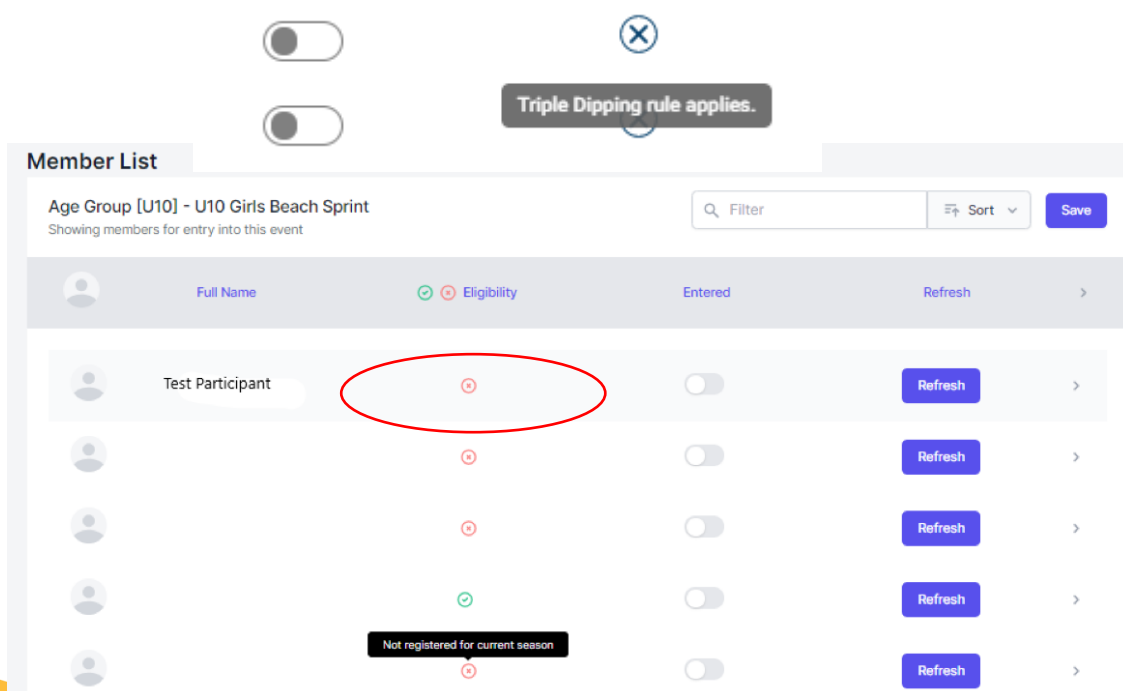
Triple Dipping rule applies.

Member List

Age Group [U10] - U10 Girls Beach Sprint
Showing members for entry into this event

Filter
Sort
Save

| | Full Name | Eligibility | Entered | Refresh |
|---|---|---|---|---|
| | Test Participant | | | Refresh |
| | | | | Refresh |
| | | | | Refresh |
| | | | | Refresh |
| | | | | Refresh |

Not registered for current season